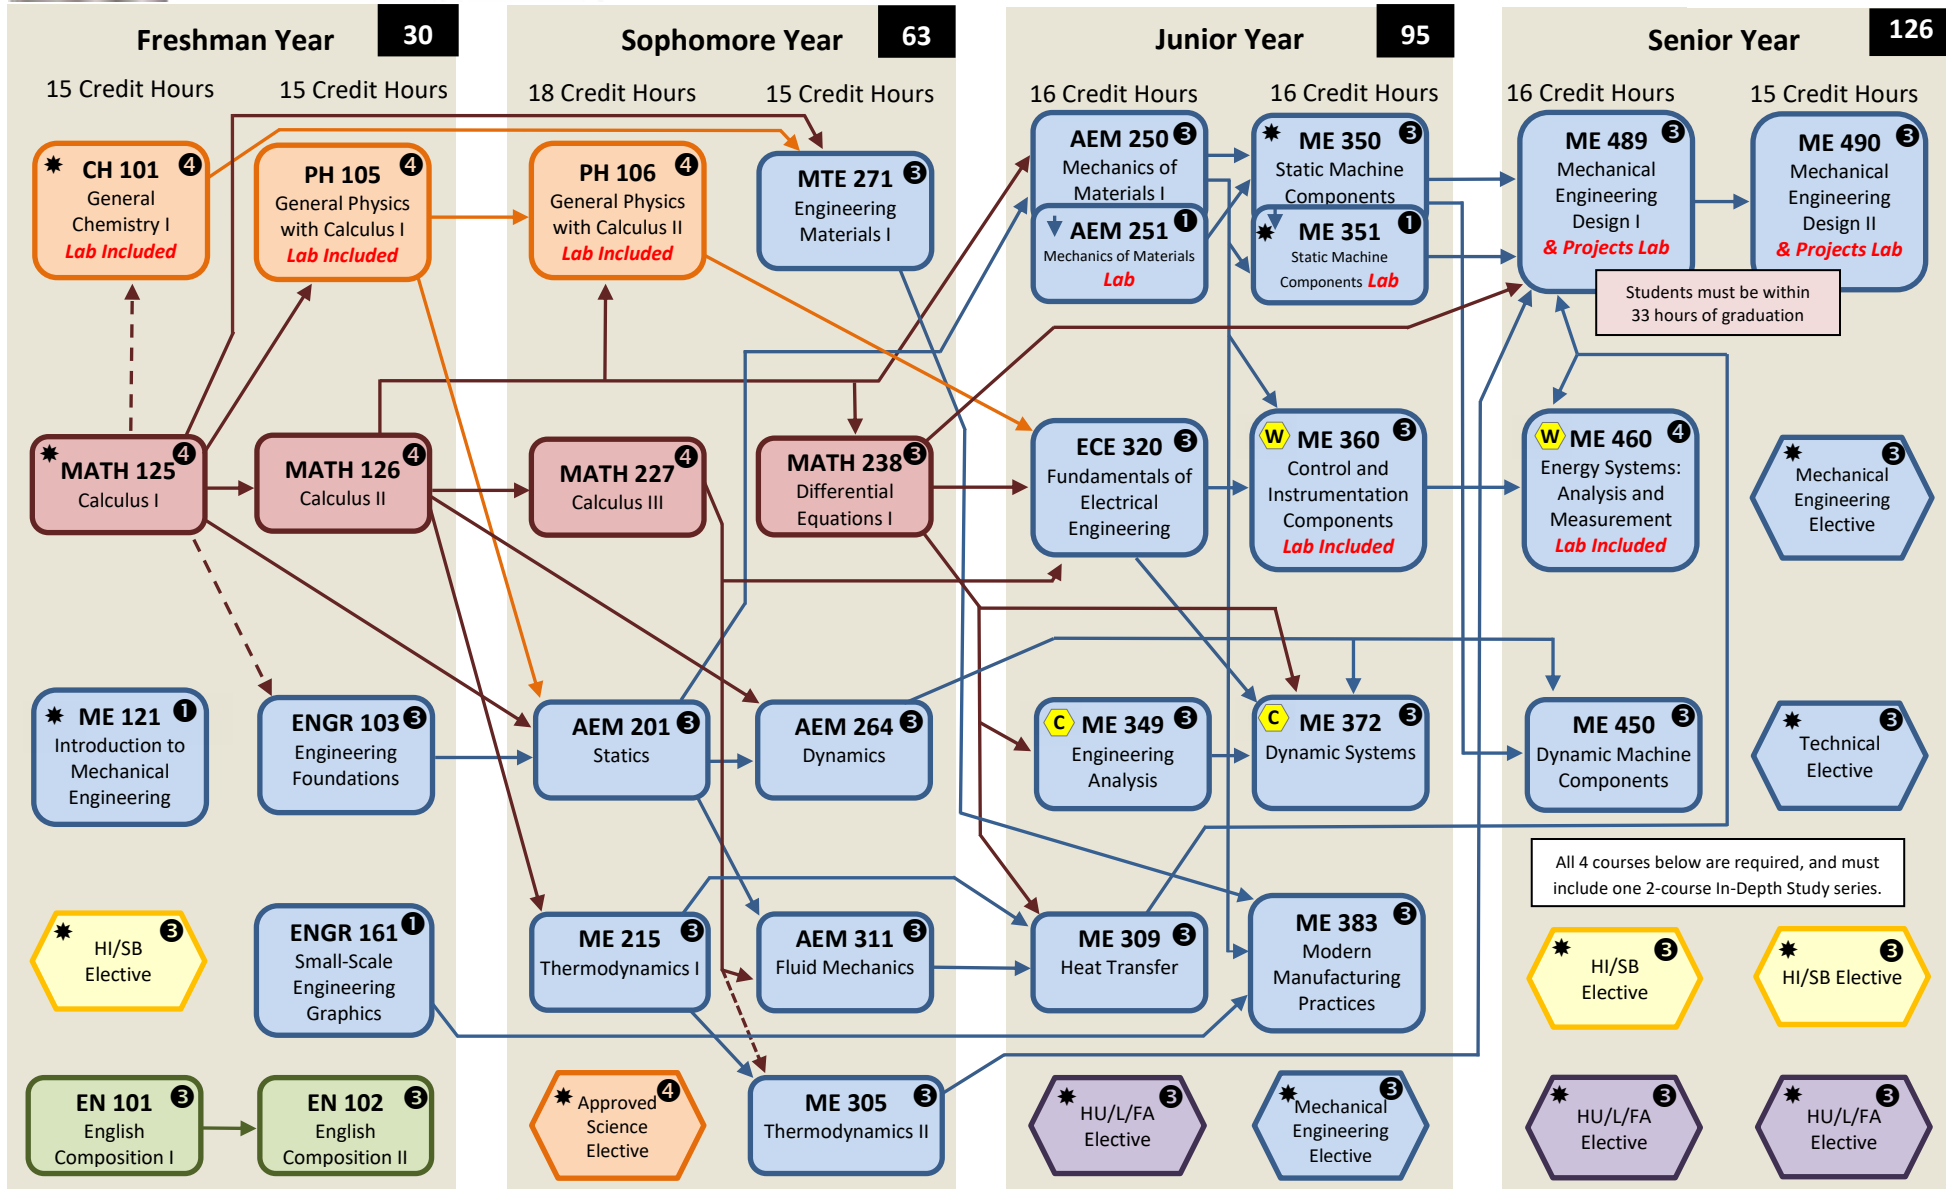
Freshman Year 30

15 Credit Hours 15 Credit Hours

CH 101 4
General Chemistry I
Lab Included

PH 105 4
General Physics with Calculus I
Lab Included

MATH 125 4
Calculus I

MATH 126 4
Calculus II

ME 121 1
Introduction to Mechanical Engineering

ENGR 103 3
Engineering Foundations

HI/SB Elective 3

ENGR 161 1
Small-Scale Engineering Graphics

EN 101 3
English Composition I

EN 102 3
English Composition II

Sophomore Year 63

18 Credit Hours 15 Credit Hours

PH 106 4
General Physics with Calculus II
Lab Included

MTE 271 3
Engineering Materials I

MATH 227 4
Calculus III

MATH 238 3
Differential Equations I

AEM 201 3
Statics

AEM 264 3
Dynamics

ME 215 3
Thermodynamics I

AEM 311 3
Fluid Mechanics

Approved Science Elective 4

ME 305 3
Thermodynamics II

Junior Year 95

16 Credit Hours 16 Credit Hours

AEM 250 3
Mechanics of Materials I

AEM 251 1
Mechanics of Materials
Lab

ME 350 3
Static Machine Components

ME 351 1
Static Machine Components Lab

ECE 320 3
Fundamentals of Electrical Engineering

ME 360 3
Control and Instrumentation Components
Lab Included

ME 349 3
Engineering Analysis

ME 372 3
Dynamic Systems

ME 309 3
Heat Transfer

ME 383 3
Modern Manufacturing Practices

HU/L/FA Elective 3

Mechanical Engineering Elective 3

Senior Year 126

16 Credit Hours 15 Credit Hours

ME 489 3
Mechanical Engineering Design I
& Projects Lab

ME 490 3
Mechanical Engineering Design II
& Projects Lab

Students must be within 33 hours of graduation

ME 460 4
Energy Systems: Analysis and Measurement
Lab Included

Mechanical Engineering Elective 3

ME 450 3
Dynamic Machine Components

Technical Elective 3

All 4 courses below are required, and must include one 2-course In-Depth Study series.

HI/SB Elective 3

HI/SB Elective 3

HU/L/FA Elective 3

HU/L/FA Elective 3